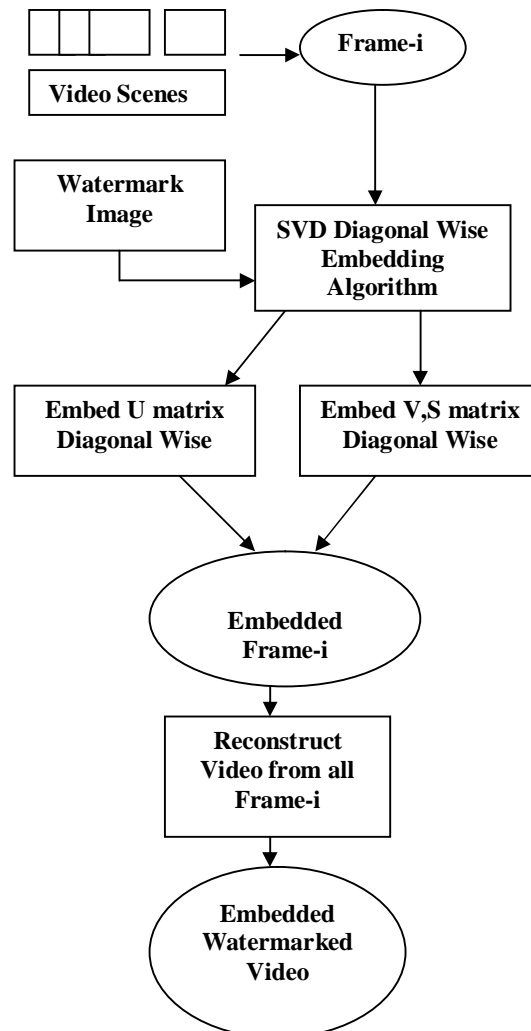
Video Scenes

Frame-i

Watermark Image

SVD Diagonal Wise Embedding Algorithm

Embed U matrix Diagonal Wise

Embed V,S matrix Diagonal Wise

Embedded Frame-i

Reconstruct Video from all Frame-i

Embedded Watermarked Video